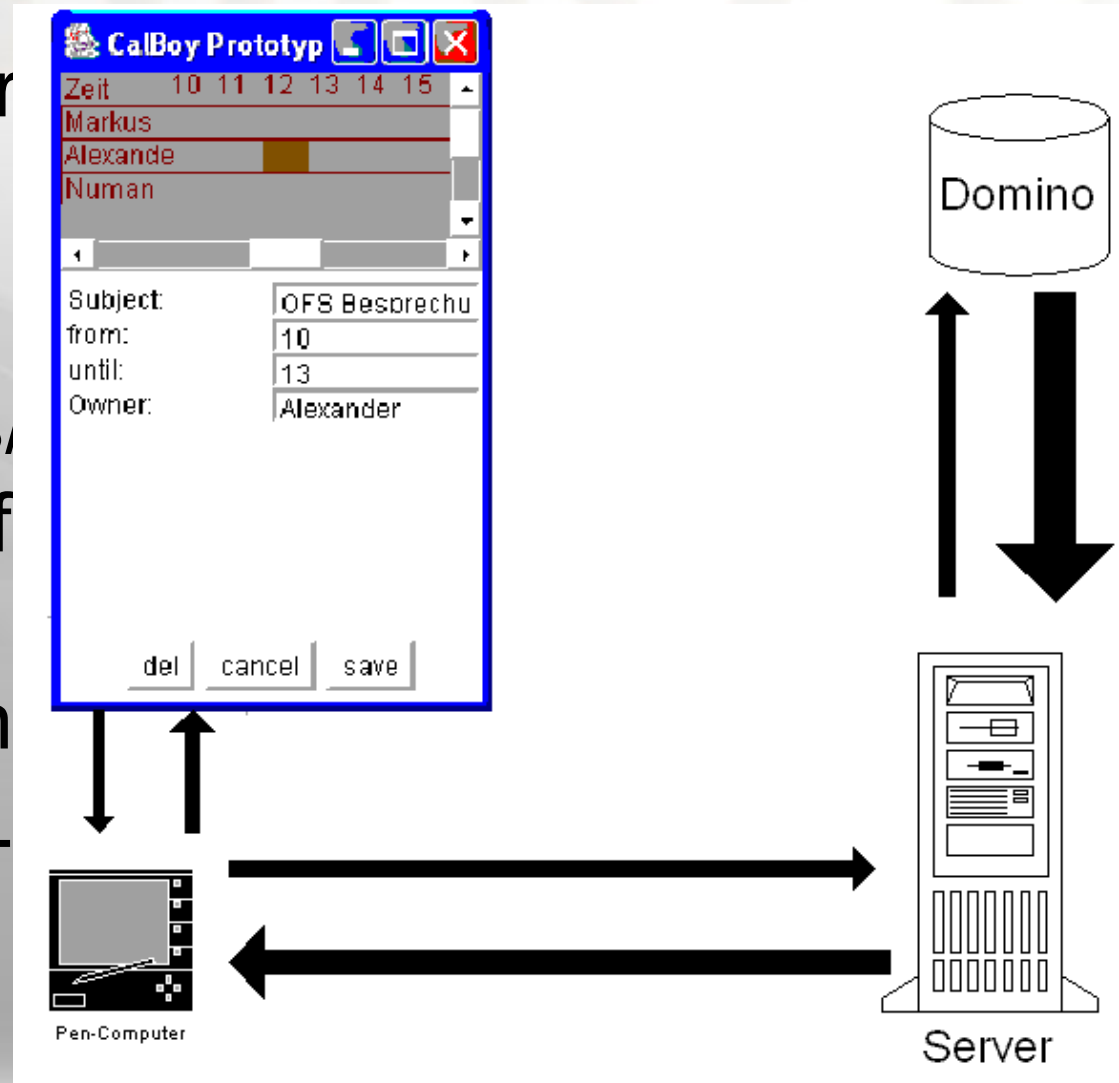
CalBoy Prototyp

| Zeit | 10 | 11 | 12 | 13 | 14 | 15 |
|---|---|---|---|---|---|---|
| Markus | | | | | | |
| Alexande | | | | | | |
| Numan | | | | | | |

Subject: OFS Besprechu
from: 10
until: 13
Owner: Alexander

del cancel save

Domino

Pen-Computer

Server